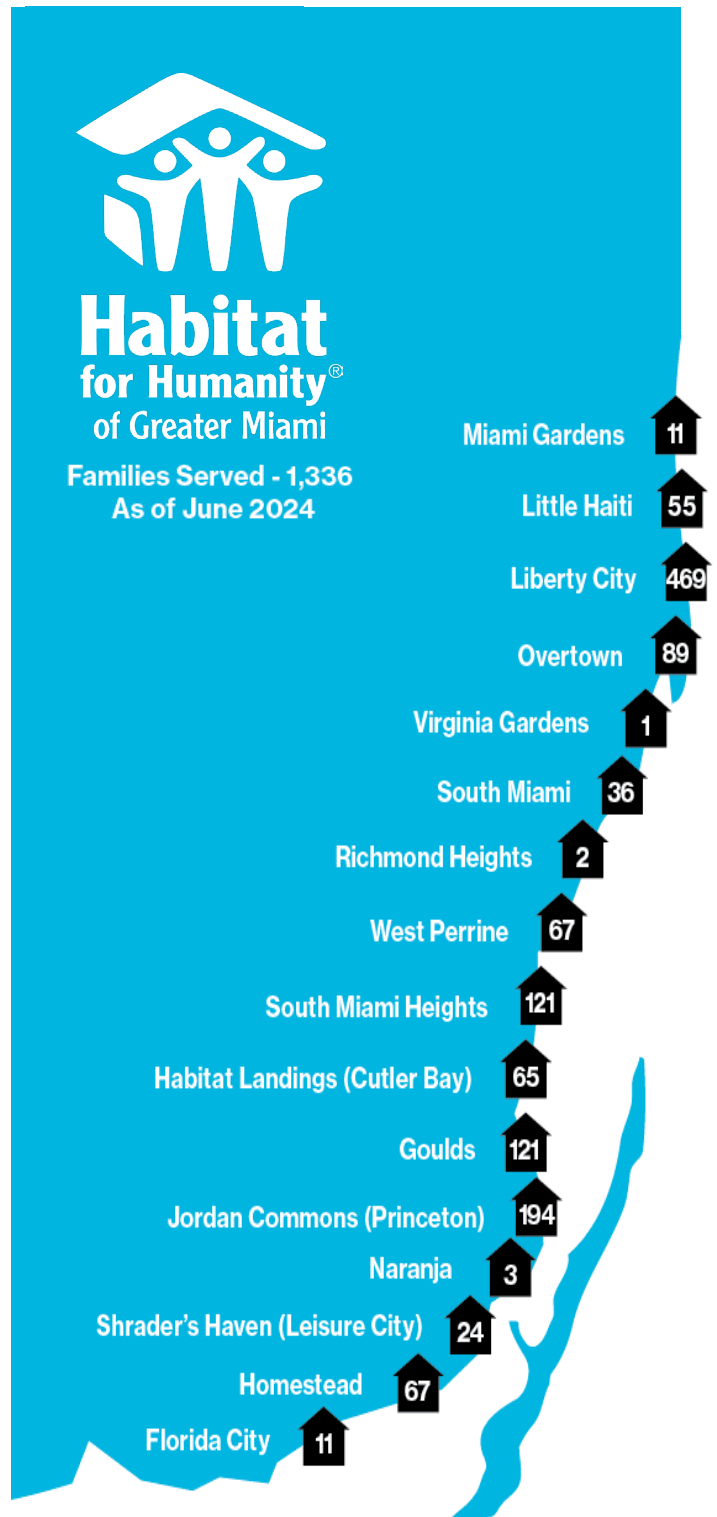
Habitat for Humanity® of Greater Miami

Families Served - 1,336
As of June 2024

Miami Gardens 11
Little Haiti 55
Liberty City 469
Overtown 89
Virginia Gardens 1
South Miami 36
Richmond Heights 2
West Perrine 67
South Miami Heights 121
Habitat Landings (Cutler Bay) 65
Goulds 121
Jordan Commons (Princeton) 194
Naranja 3
Shrader's Haven (Leisure City) 24
Homestead 67
Florida City 11